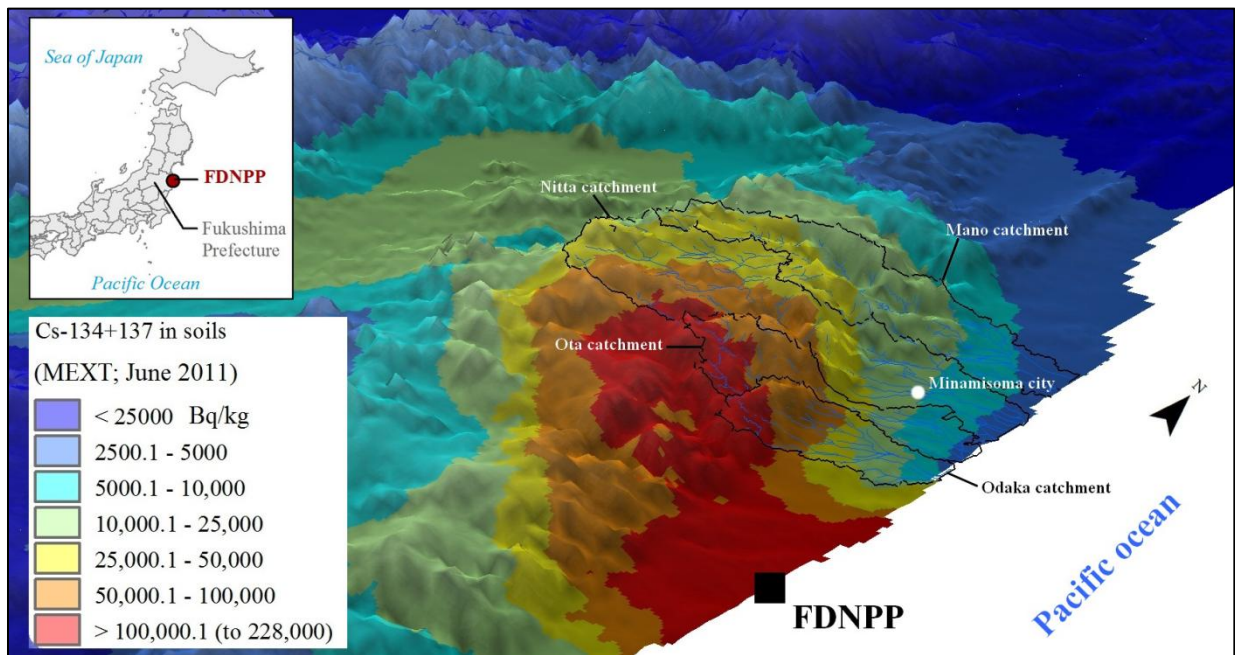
Sea of Japan

FDNPP

Fukushima Prefecture

Pacific Ocean

Cs-134+137 in soils

(MEXT; June 2011)

< 25000 Bq/kg

2500.1 - 5000

5000.1 - 10,000

10,000.1 - 25,000

25,000.1 - 50,000

50,000.1 - 100,000

> 100,000.1 (to 228,000)

Nitta catchment

Mano catchment

Ota catchment

Minamisoma city

N

Odaka catchment

FDNPP

Pacific ocean